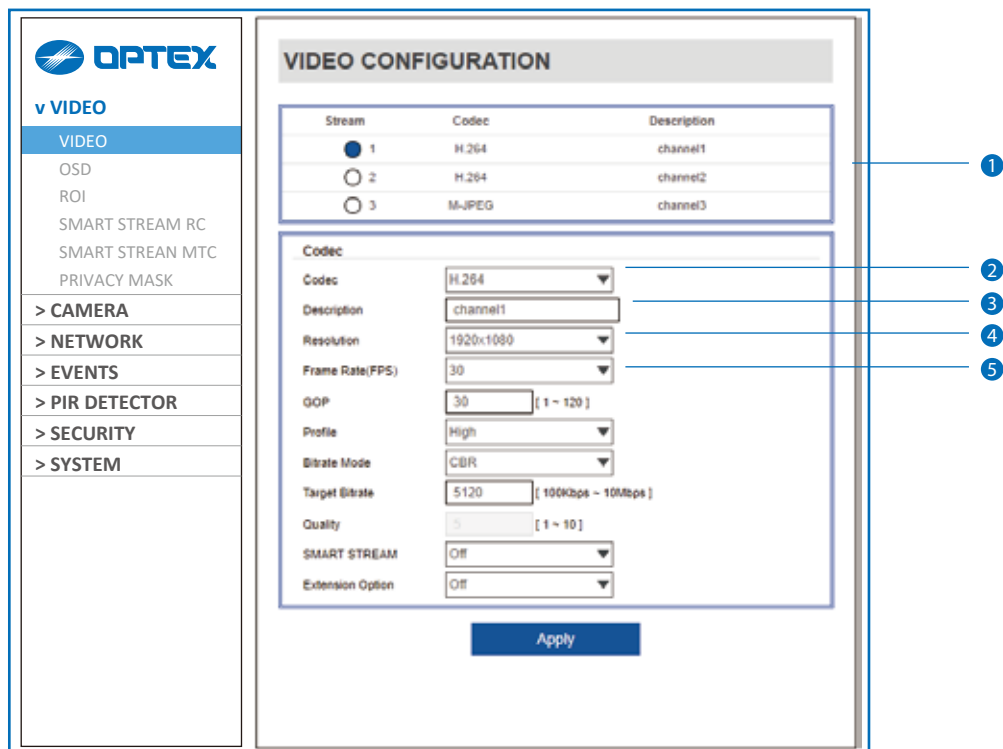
OPTEX

v VIDEO
VIDEO
OSD
ROI
SMART STREAM RC
SMART STREAN MTC
PRIVACY MASK
> CAMERA
> NETWORK
> EVENTS
> PIR DETECTOR
> SECURITY
> SYSTEM

VIDEO CONFIGURATION

| Stream | Codec | Description |
|---|---|---|
| 1 | H.264 | channel1 |
| 2 | H.264 | channel2 |
| 3 | M-JPEG | channel3 |

1

Codec

Codec H.264
Description channel1
Resolution 1920x1080
Frame Rate(FPS) 30
GOP 30 [ 1 ~ 120 ]
Profile High
Bitrate Mode CBR
Target Bitrate 5120 [ 100Kbps ~ 10Mbps ]
Quality 5 [ 1 ~ 10 ]
SMART STREAM Off
Extension Option Off

2
3
4
5

Apply